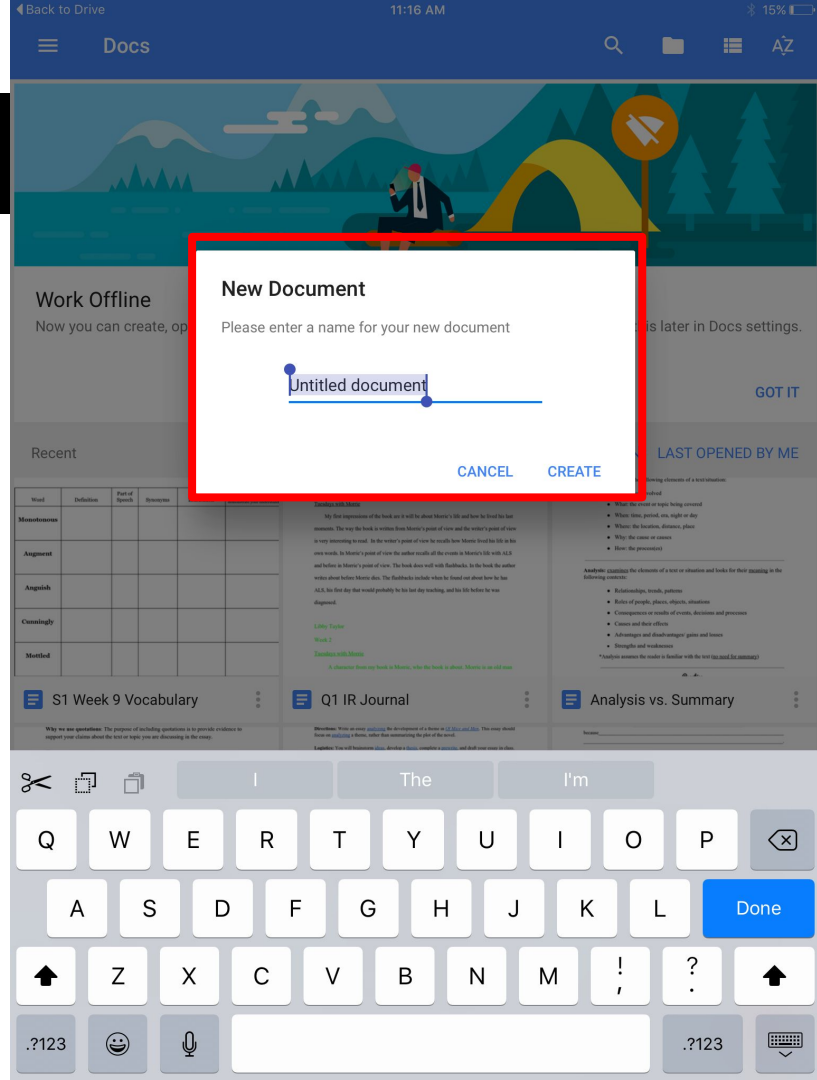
◂Back to Drive 11:16 AM 15%

Docs

Work Offline
Now you can create, op

is later in Docs settings.

GOT IT

New Document
Please enter a name for your new document

Untitled document

CANCEL CREATE

Recent

LAST OPENED BY ME

| Word | Definition | Part of Speech | Synonyms | | |
|---|---|---|---|---|---|
| Monotonous | | | | | |
| Augment | | | | | |
| Anguish | | | | | |
| Cunningly | | | | | |
| Mottled | | | | | |

S1 Week 9 Vocabulary

Q1 IR Journal

Analysis vs. Summary

I The I'm

Q W E R T Y U I O P
A S D F G H J K L Done
Z X C V B N M ! , ? .
.?123 .?123